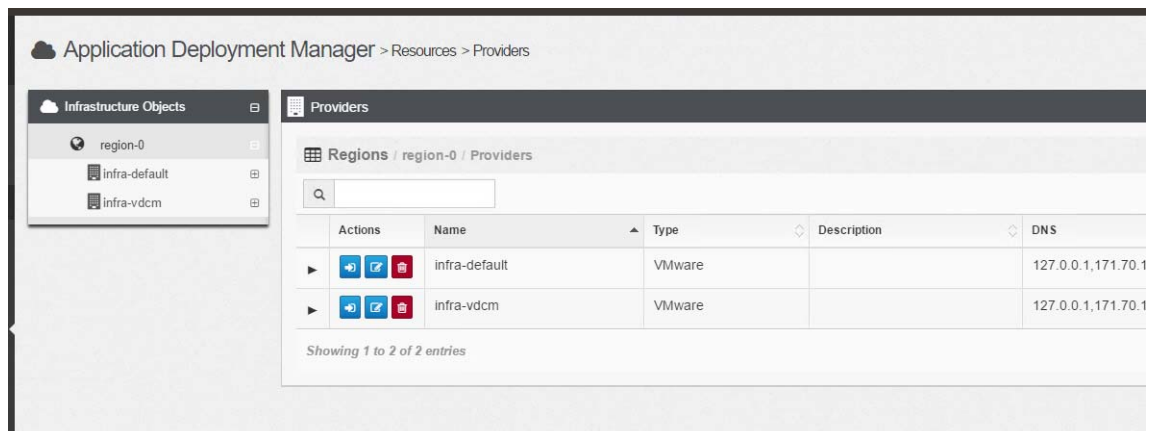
Application Deployment Manager > Resources > Providers

Infrastructure Objects

region-0

infra-default

infra-vdcm

Providers

Regions / region-0 / Providers

| | Actions | Name | Type | Description | DNS |
|---|---|---|---|---|---|
| ► | | infra-default | VMware | | 127.0.0.1,171.70.1 |
| ► | | infra-vdcm | VMware | | 127.0.0.1,171.70.1 |

Showing 1 to 2 of 2 entries